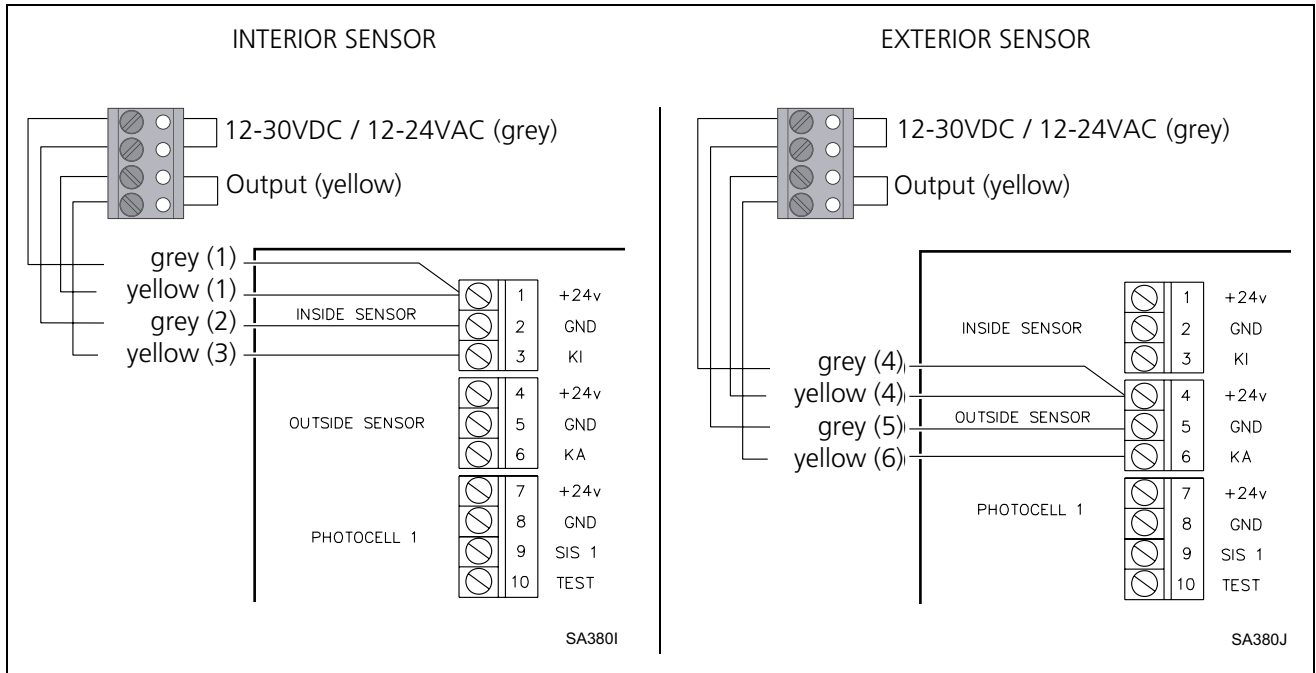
INTERIOR SENSOR

12-30VDC / 12-24VAC (grey)

Output (yellow)

grey (1)
yellow (1)
grey (2)
yellow (3)

INSIDE SENSOR

| 1 | +24v |
|---|---|
| 2 | GND |
| 3 | KI |

OUTSIDE SENSOR

| 4 | +24v |
|---|---|
| 5 | GND |
| 6 | KA |

PHOTOCELL 1

| 7 | +24v |
|---|---|
| 8 | GND |
| 9 | SIS 1 |
| 10 | TEST |

SA380I

EXTERIOR SENSOR

12-30VDC / 12-24VAC (grey)

Output (yellow)

INSIDE SENSOR

| 1 | +24v |
|---|---|
| 2 | GND |
| 3 | KI |

grey (4)
yellow (4)
grey (5)
yellow (6)

OUTSIDE SENSOR

| 4 | +24v |
|---|---|
| 5 | GND |
| 6 | KA |

PHOTOCELL 1

| 7 | +24v |
|---|---|
| 8 | GND |
| 9 | SIS 1 |
| 10 | TEST |

SA380J